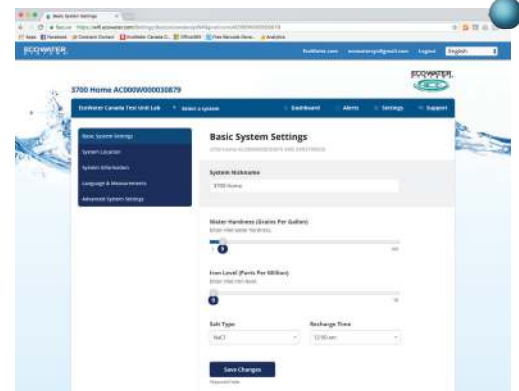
Basic System Settings

Secure https://wifi.ecowater.com/Settings/BasicSystemSettings

Apps Facebook Contact Contact EcoWater Canada O... Office365 Free Barcode Gene... Analytics

ECOWATER

EcoWater.com

Logout English

ECOWATER

3700 Home AC000W000030879

EcoWater Canada Test Unit Lab

Select a system

Dashboard

Alerts

Settings

Support

Basic System Settings

System Location

System Information

Language & Measurements

Advanced System Settings

Basic System Settings

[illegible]

System Nickname

3700 Home

Water Hardness (Grains Per Gallon)

Enter inlet water hardness.

0

Iron Level (Parts Per Million)

Enter inlet iron level.

0

Salt Type

NaCl

Recharge Time

12:00 am

Save Changes

Required Field